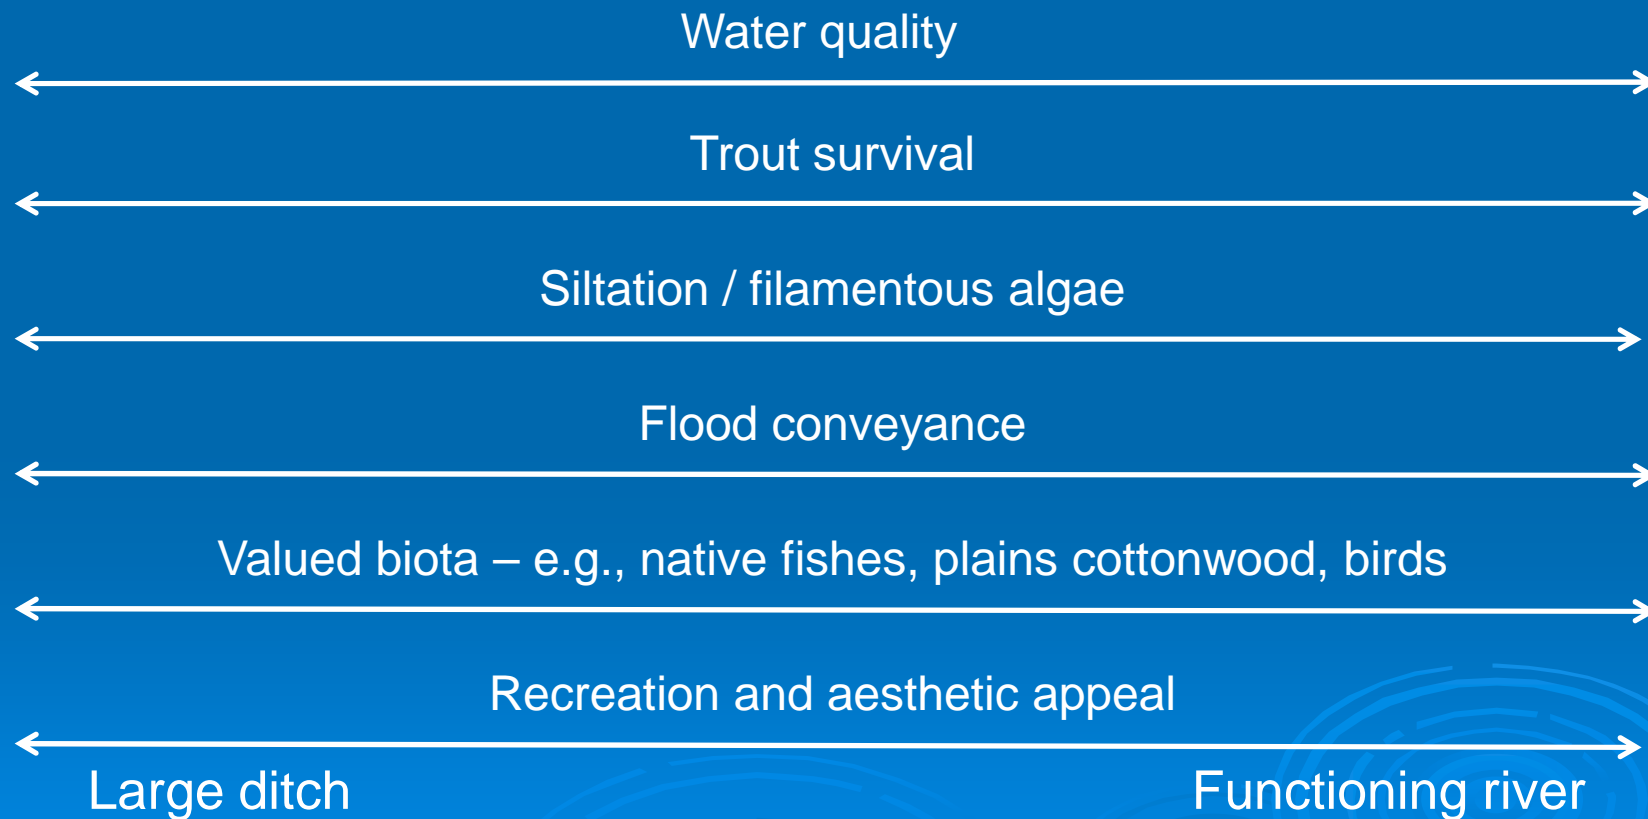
Water quality

Trout survival

Siltation / filamentous algae

Flood conveyance

Valued biota – e.g., native fishes, plains cottonwood, birds

Recreation and aesthetic appeal

Large ditch

Functioning river